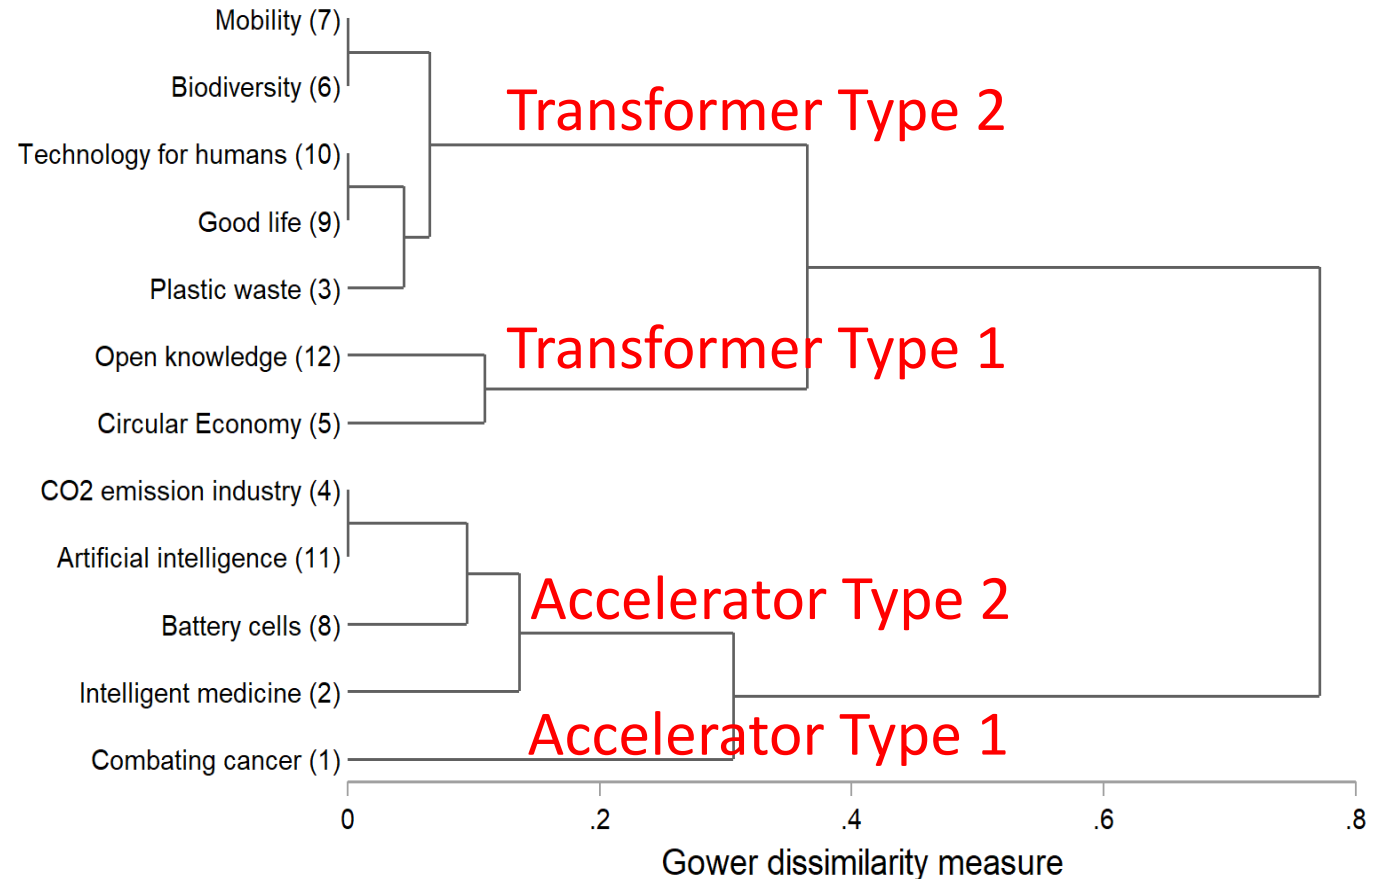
Mobility (7)
Biodiversity (6)
Technology for humans (10)
Good life (9)
Plastic waste (3)
Open knowledge (12)
Circular Economy (5)
CO2 emission industry (4)
Artificial intelligence (11)
Battery cells (8)
Intelligent medicine (2)
Combating cancer (1)

Transformer Type 2
Transformer Type 1
Accelerator Type 2
Accelerator Type 1

0
.2
.4
.6
.8
Gower dissimilarity measure